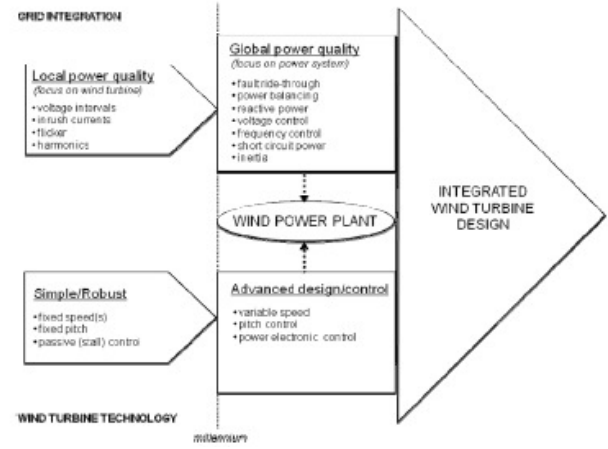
GRID INTEGRATION

Local power quality
(focus on wind turbine)
• voltage intervals
• inrush currents
• flicker
• harmonics

Global power quality
(focus on power system)
• fault ride-through
• power balancing
• reactive power
• voltage control
• frequency control
• short circuit power
• inertia

WIND POWER PLANT

INTEGRATED WIND TURBINE DESIGN

Simple/Robust
• fixed speed(s)
• fixed pitch
• passive (stall) control

Advanced design/control
• variable speed
• pitch control
• power electronic control

WIND TURBINE TECHNOLOGY

millennium